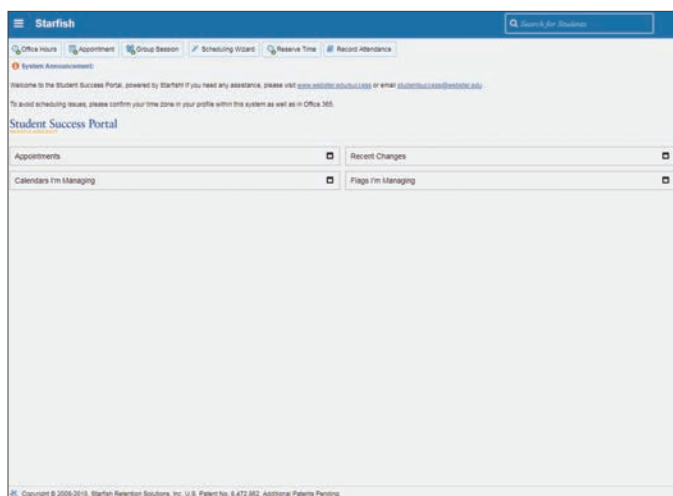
Starfish

Search for Students

Office Hours | Appointment | Group Session | Scheduling Wizard | Reserve Time | Record Attendance

System Announcement:

Welcome to the Student Success Portal, powered by Starfish! If you need any assistance, please visit www.webster.edu/success or email studentsuccess@webster.edu

To avoid scheduling issues, please confirm your time zone in your profile within this system as well as in Office 365.

Student Success Portal

Appointments

Recent Changes

Calendars I'm Managing

Flags I'm Managing

Copyright © 2006-2018, Starfish Retention Solutions, Inc. U.S. Patent No. 8,472,862. Additional Patents Pending.